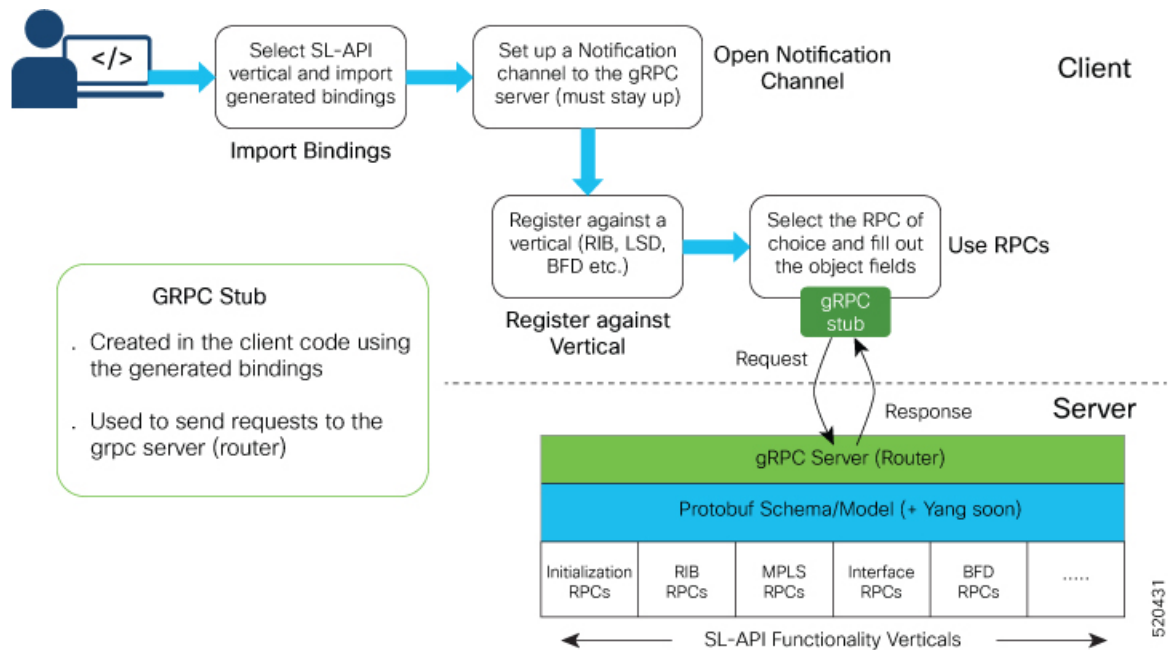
</>

Select SL-API vertical and import generated bindings

Import Bindings

Set up a Notification channel to the gRPC server (must stay up)

Open Notification Channel

Client

Register against a vertical (RIB, LSD, BFD etc.)

Register against Vertical

Select the RPC of choice and fill out the object fields

Use RPCs

gRPC stub

GRPC Stub

. Created in the client code using the generated bindings

. Used to send requests to the grpc server (router)

Request

Response

Server

gRPC Server (Router)

Protobuf Schema/Model (+ Yang soon)

| Initialization RPCs | RIB RPCs | MPLS RPCs | Interface RPCs | BFD RPCs | ..... |
|---|---|---|---|---|---|

SL-API Functionality Verticals

520431